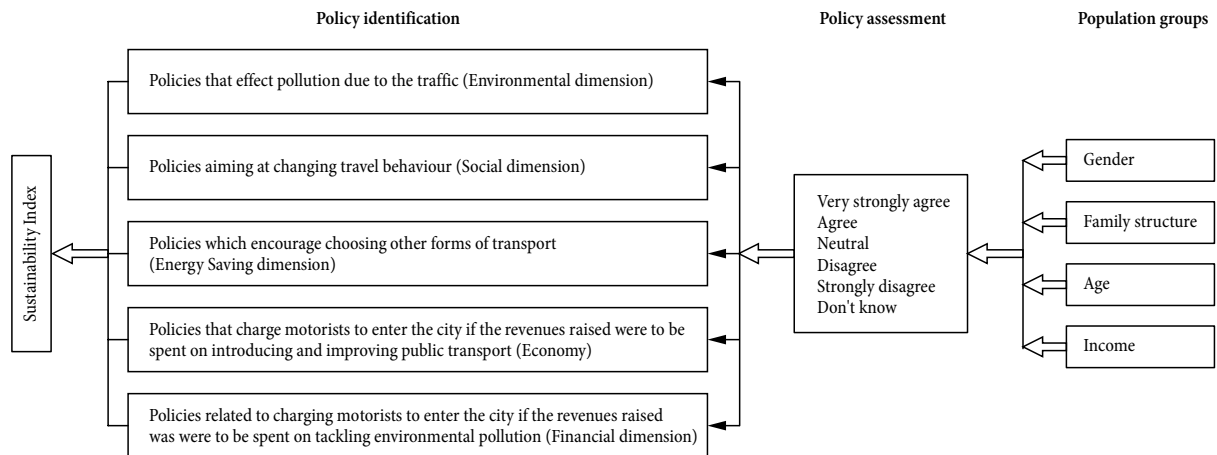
Policy identification

Policy assessment

Population groups

Sustainability Index

Policies that effect pollution due to the traffic (Environmental dimension)

Policies aiming at changing travel behaviour (Social dimension)

Policies which encourage choosing other forms of transport (Energy Saving dimension)

Policies that charge motorists to enter the city if the revenues raised were to be spent on introducing and improving public transport (Economy)

Policies related to charging motorists to enter the city if the revenues raised was were to be spent on tackling environmental pollution (Financial dimension)

Very strongly agree
Agree
Neutral
Disagree
Strongly disagree
Don't know

Gender

Family structure

Age

Income